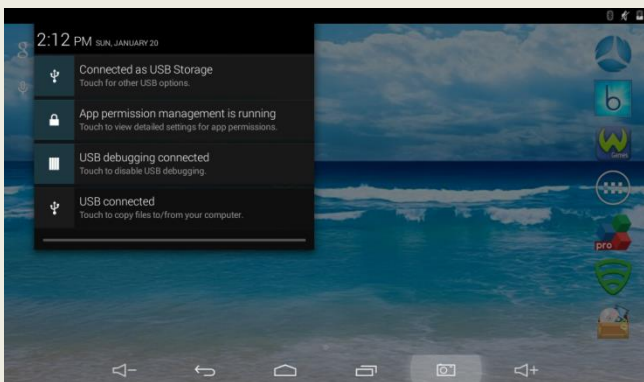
2:12 PM SUN, JANUARY 20

Connected as USB Storage
Touch for other USB options.

App permission management is running
Touch to view detailed settings for app permissions.

USB debugging connected
Touch to disable USB debugging.

USB connected
Touch to copy files to/from your computer.

Games

pro